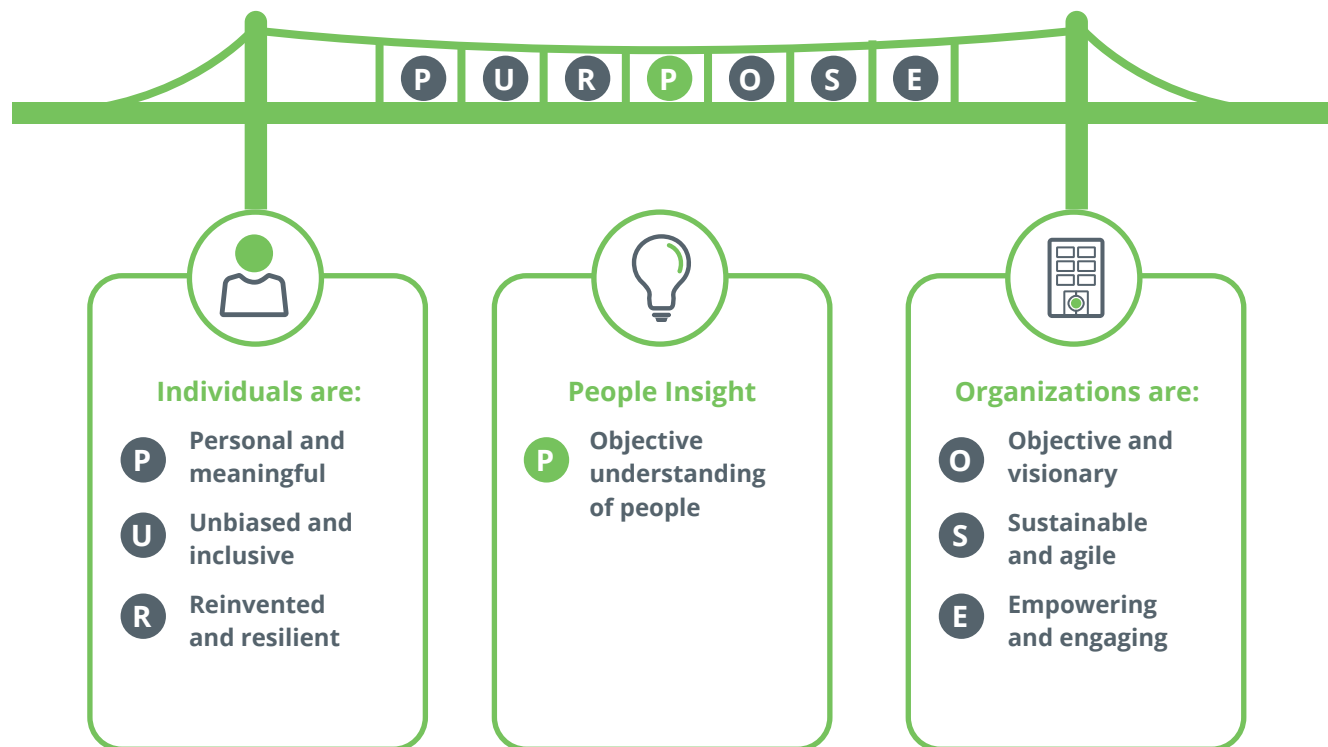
P U R P O S E

Individuals are:

P Personal and meaningful

U Unbiased and inclusive

R Reinvented and resilient

People Insight

P Objective understanding of people

Organizations are:

O Objective and visionary

S Sustainable and agile

E Empowering and engaging